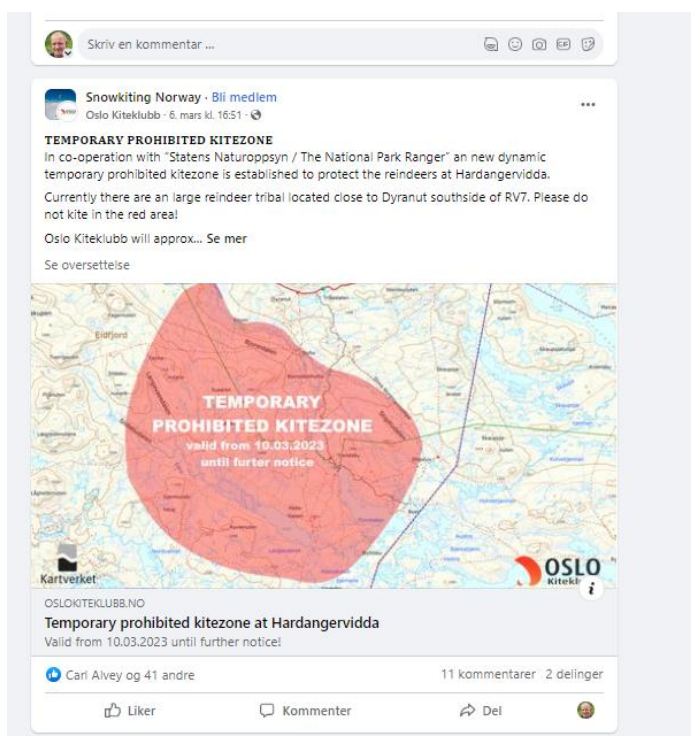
Skriv en kommentar ...

Snowkiting Norway · Bli medlem
Oslo Kiteklubb · 6. mars kl. 16:51 ·

TEMPORARY PROHIBITED KITEZONE
In co-operation with "Statens Naturoppsyn / The National Park Ranger" an new dynamic temporary prohibited kitezone is established to protect the reindeers at Hardangervidda.

Currently there are an large reindeer tribal located close to Dyranut southside of RV7. Please do not kite in the red area!

Oslo Kiteklubb will approx... Se mer

Se oversettelse

Eidfjord

TEMPORARY
PROHIBITED KITEZONE
valid from 10.03.2023
until furter notice

Kartverket

OSLO
Kitekl

OSLOKITEKLUBB.NO
Temporary prohibited kitezone at Hardangervidda
Valid from 10.03.2023 until further notice!

Carl Alvey og 41 andre
11 kommentarer 2 delinger

Liker
Kommenter
Del